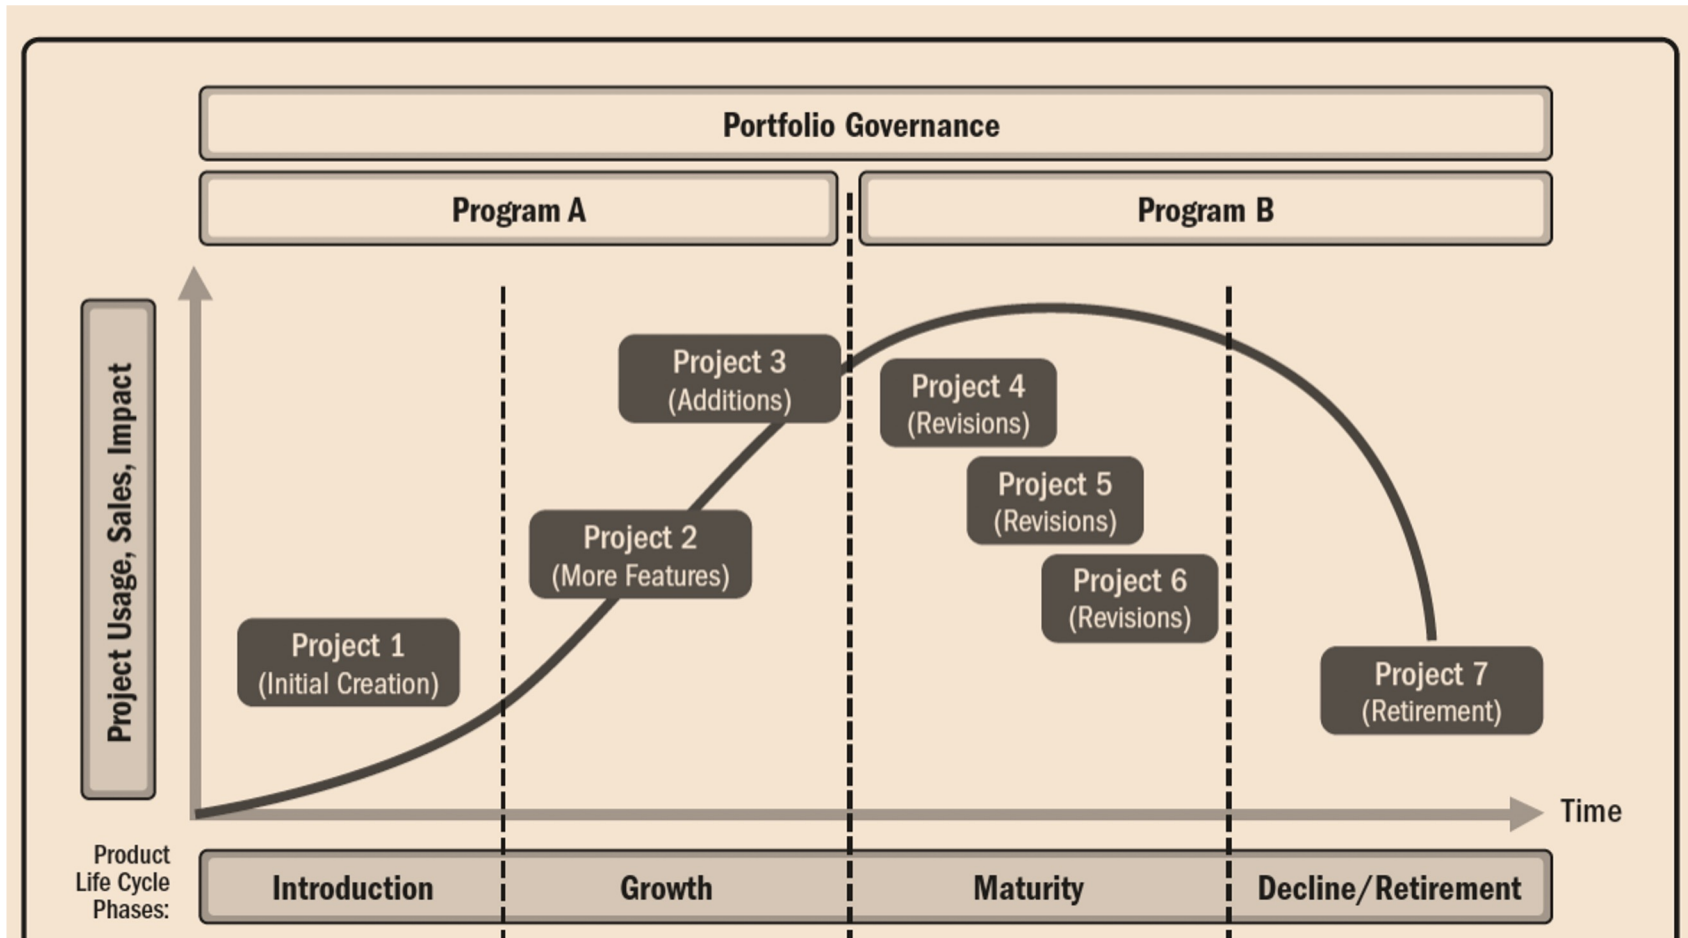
Portfolio Governance

Program A

Program B

Project Usage, Sales, Impact

Project 1
(Initial Creation)

Project 2
(More Features)

Project 3
(Additions)

Project 4
(Revisions)

Project 5
(Revisions)

Project 6
(Revisions)

Project 7
(Retirement)

Time

Product Life Cycle Phases:

Introduction

Growth

Maturity

Decline/Retirement